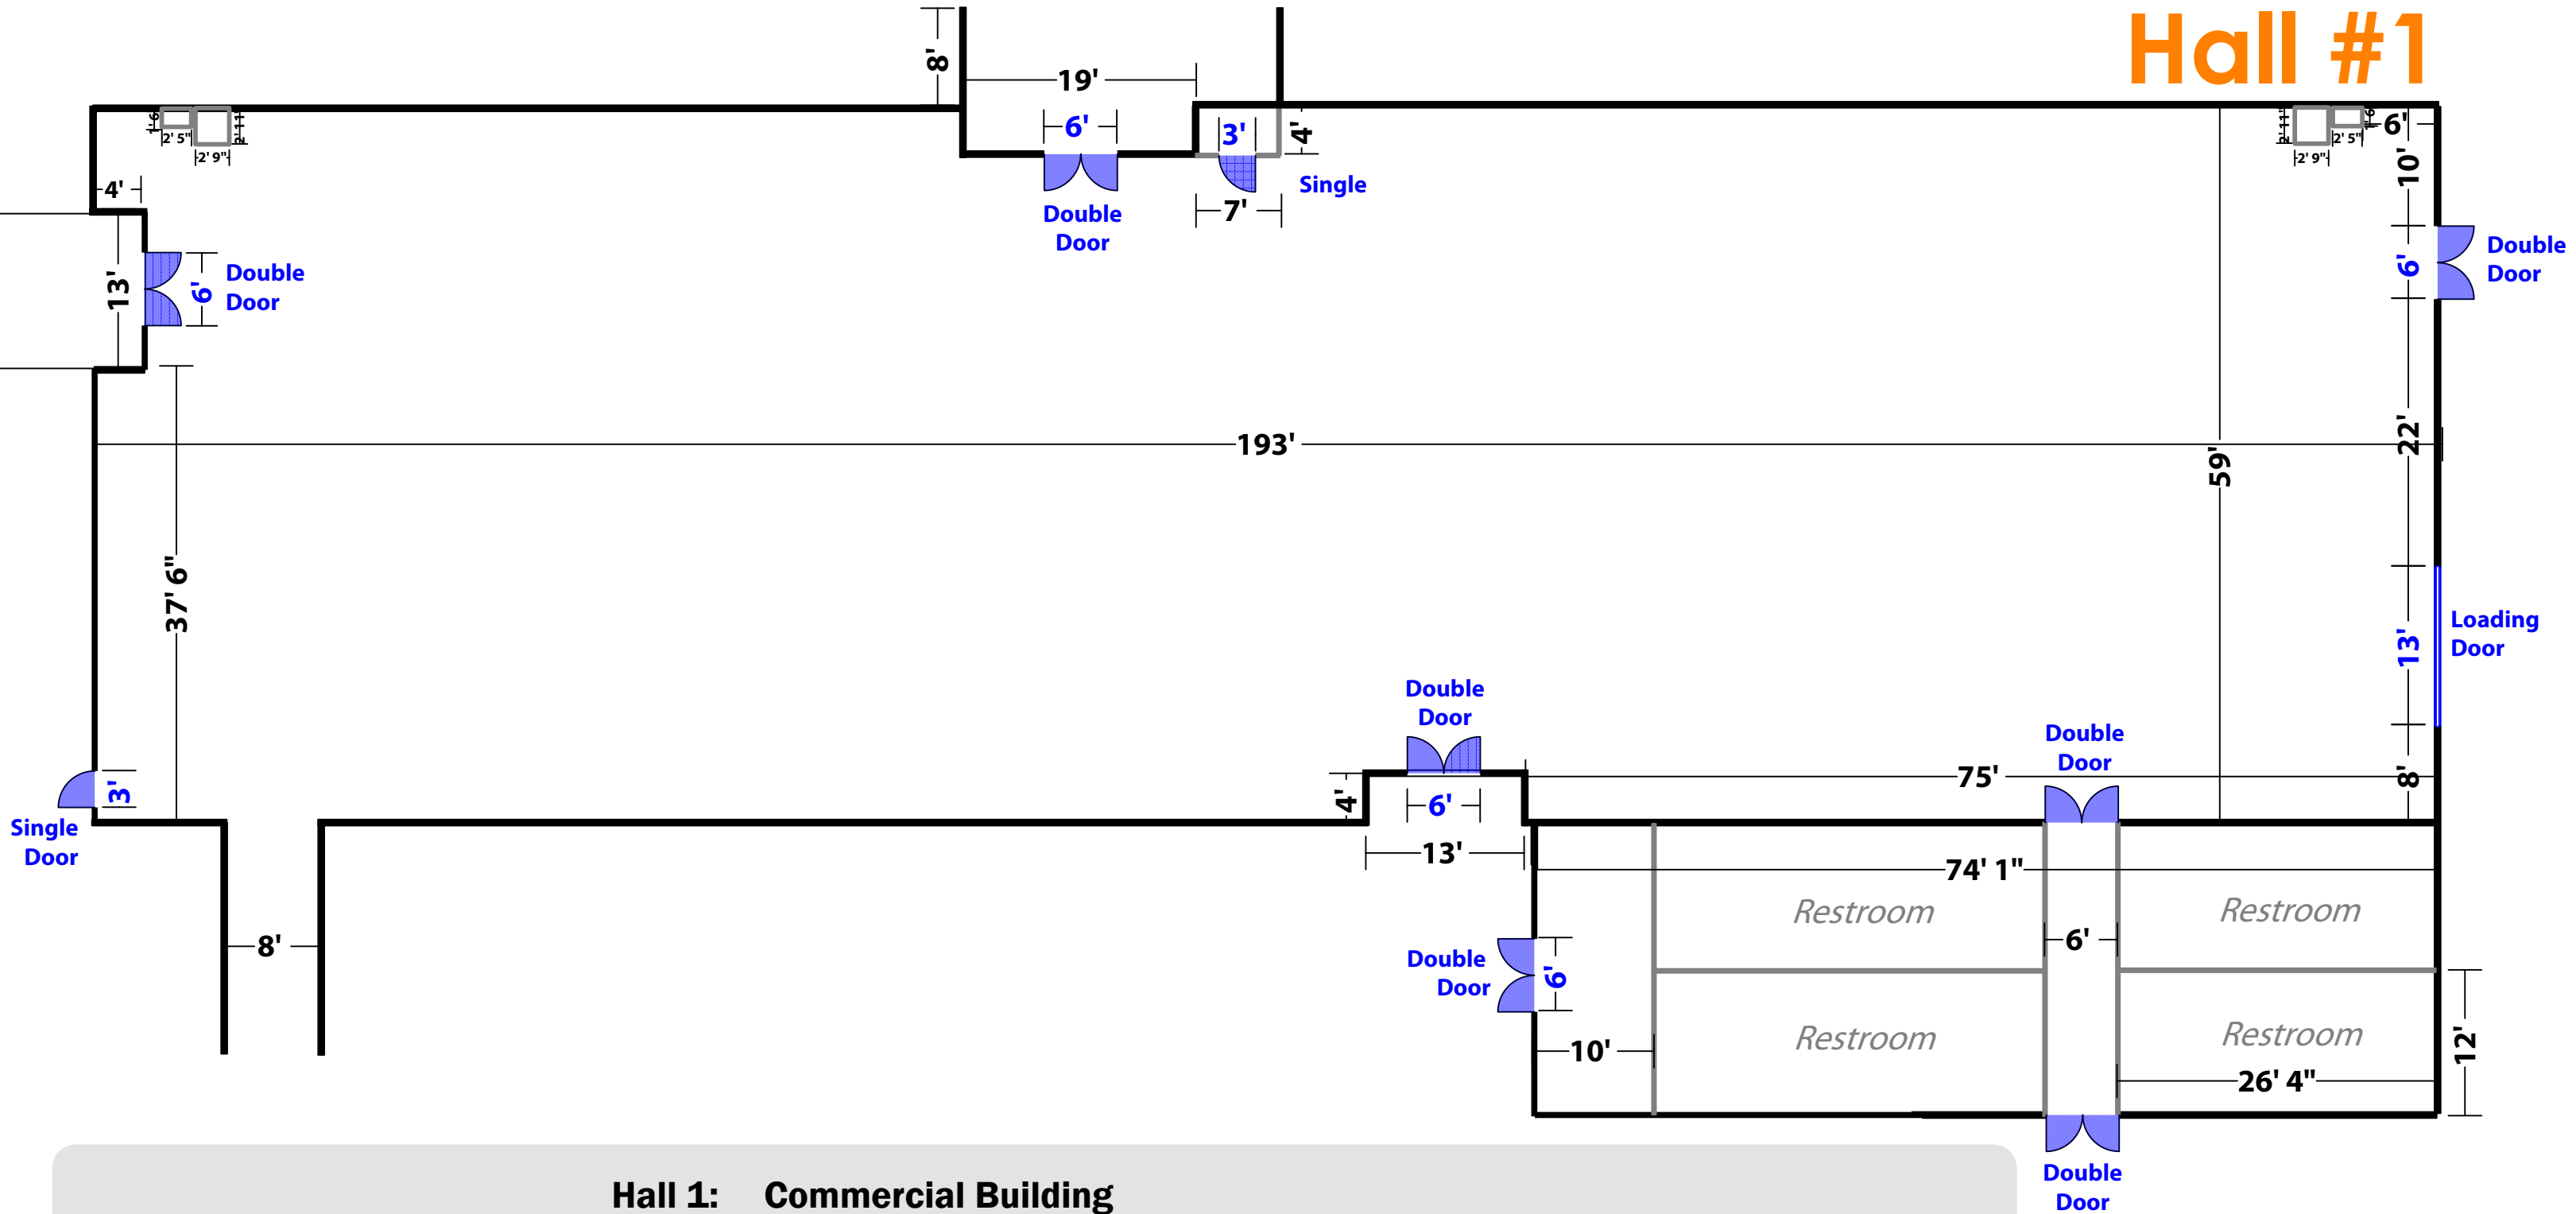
Hall #1

8'
19'
6'
3'
4'
Single
7'
Double Door

2' 5"
2' 9"
4'
13'
6'
Double Door

2' 9"
2' 5"
6'
10'
Double Door
6'

193'
59'
22'
37' 6"

13'
Loading Door

Double Door
Double Door
75'
8'
4'
6'
13'
3'
Single Door

74' 1"
Restroom
Restroom
6'
Double Door
6'
Restroom
Restroom
10'
26' 4"
12'
8'

Double Door

Hall 1: Commercial Building